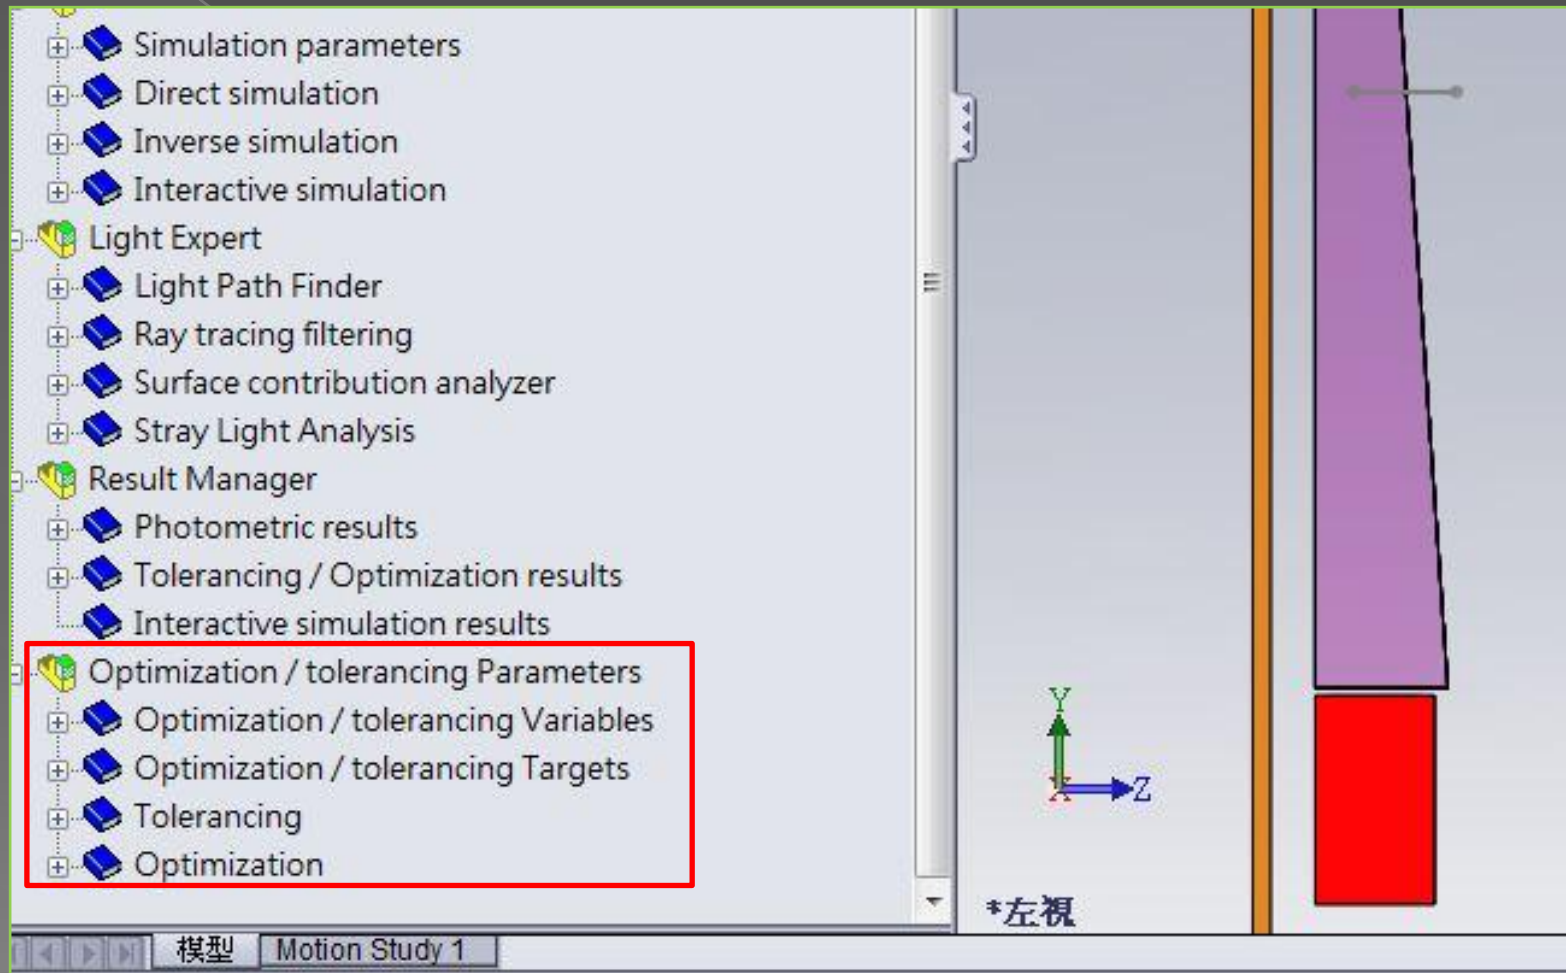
Simulation parameters
Direct simulation
Inverse simulation
Interactive simulation
Light Expert
Light Path Finder
Ray tracing filtering
Surface contribution analyzer
Stray Light Analysis
Result Manager
Photometric results
Tolerancing / Optimization results
Interactive simulation results
Optimization / tolerancing Parameters
Optimization / tolerancing Variables
Optimization / tolerancing Targets
Tolerancing
Optimization

Y
Z
X
*左視

模型 Motion Study 1